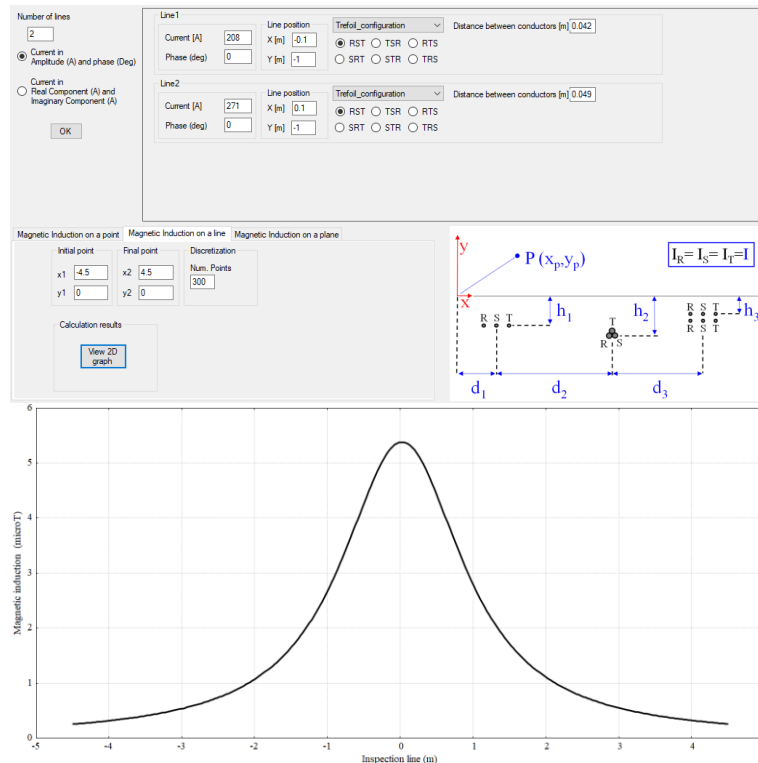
Number of lines
2
Current in Amplitude (A) and phase (Deg)
Current in Real Component (A) and Imaginary Component (A)
OK

Line1
Current [A] 208
Phase (deg) 0
Line position
X [m] -0.1
Y [m] -1
Trefoil_configuration
RST TSR RTS
SRT STR TRS
Distance between conductors [m] 0.042

Line2
Current [A] 271
Phase (deg) 0
Line position
X [m] 0.1
Y [m] -1
Trefoil_configuration
RST TSR RTS
SRT STR TRS
Distance between conductors [m] 0.049

Magnetic Induction on a point | Magnetic Induction on a line | Magnetic Induction on a plane
Initial point
x1 -4.5
y1 0
Final point
x2 4.5
y2 0
Discretization
Num. Points
300
Calculation results
View 2D graph

y
$P(x_p, y_p)$
$I_R = I_S = I_T = I$
x
$h_1$ $h_2$ $h_3$
R S T
T
R S
R S T
R S T
$d_1$ $d_2$ $d_3$

6
5
4
3
2
1
0
Magnetic induction (microT)
-5 -4 -3 -2 -1 0 1 2 3 4 5
Inspection line (m)